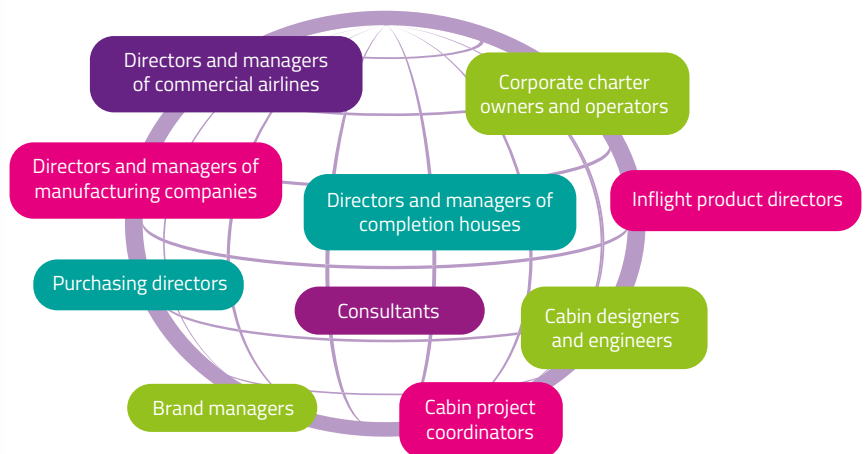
Directors and managers of commercial airlines

Corporate charter owners and operators

Directors and managers of manufacturing companies

Directors and managers of completion houses

Inflight product directors

Purchasing directors

Consultants

Cabin designers and engineers

Brand managers

Cabin project coordinators